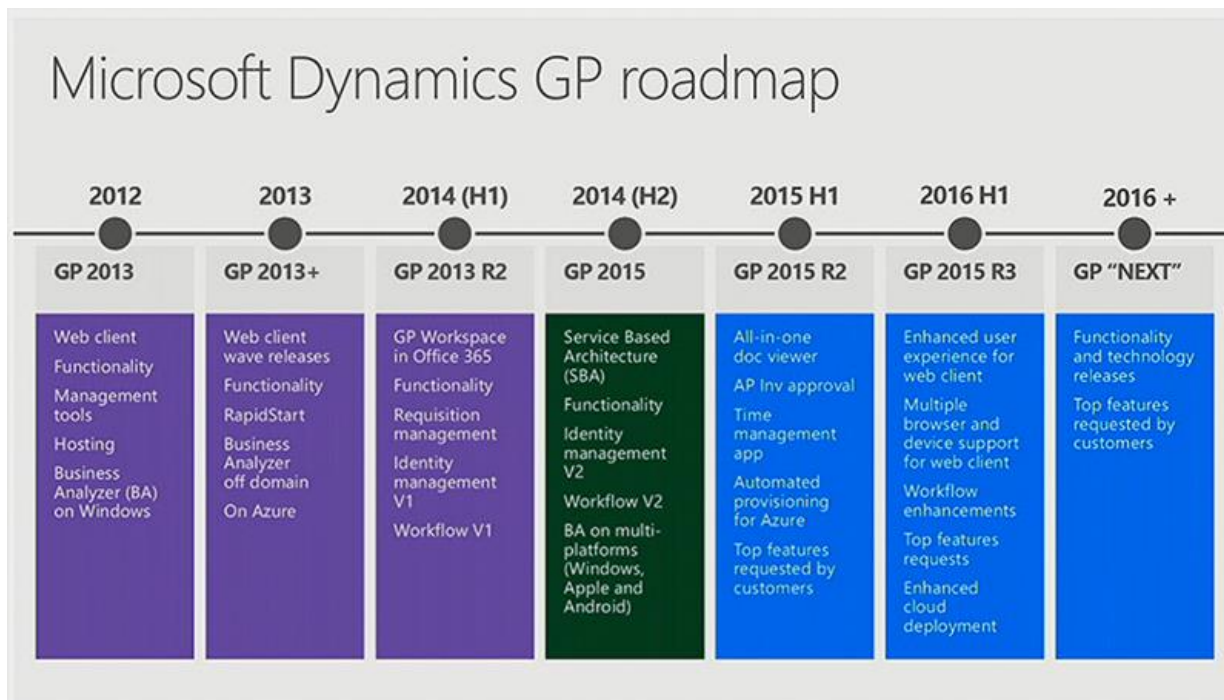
Microsoft Dynamics GP roadmap

| 2012 | 2013 | 2014 (H1) | 2014 (H2) | 2015 H1 | 2016 H1 | 2016 + |
|---|---|---|---|---|---|---|
| GP 2013 | GP 2013+ | GP 2013 R2 | GP 2015 | GP 2015 R2 | GP 2015 R3 | GP "NEXT" |
| Web client<br>Functionality<br>Management tools<br>Hosting<br>Business Analyzer (BA) on Windows | Web client wave releases<br>Functionality<br>RapidStart<br>Business Analyzer off domain<br>On Azure | GP Workspace in Office 365<br>Functionality<br>Requisition management<br>Identity management V1<br>Workflow V1 | Service Based Architecture (SBA)<br>Functionality<br>Identity management V2<br>Workflow V2<br>BA on multi-platforms (Windows, Apple and Android) | All-in-one doc viewer<br>AP Inv approval<br>Time management app<br>Automated provisioning for Azure<br>Top features requested by customers | Enhanced user experience for web client<br>Multiple browser and device support for web client<br>Workflow enhancements<br>Top features requests<br>Enhanced cloud deployment | Functionality and technology releases<br>Top features requested by customers |